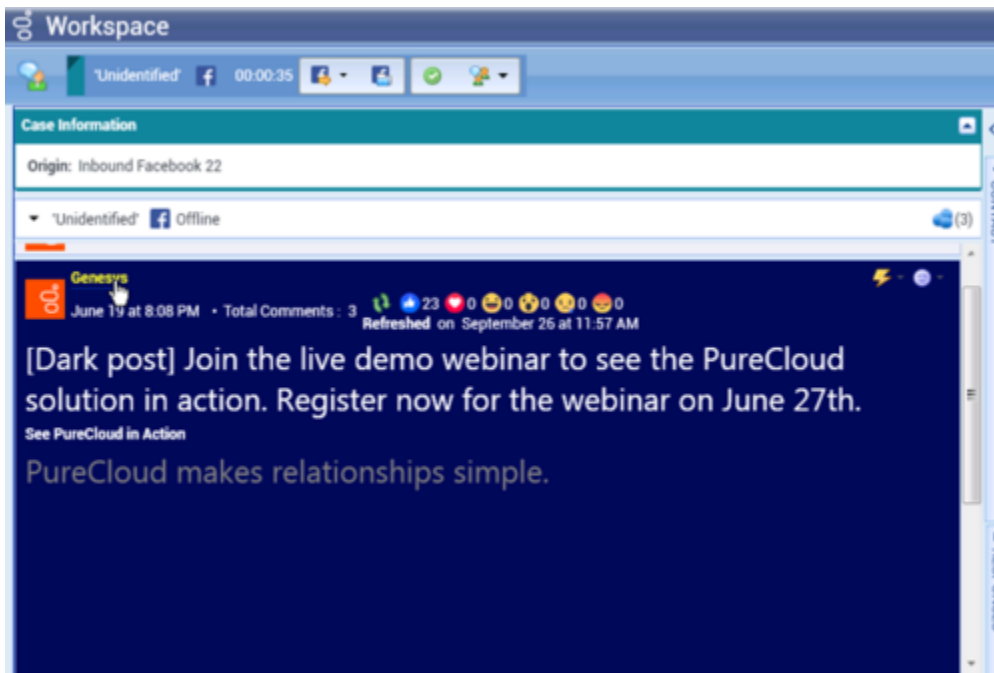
Workspace

'Unidentified' 00:00:35

Case Information

Origin: Inbound Facebook 22

'Unidentified' Offline

(3)

Genesys

June 19 at 8:08 PM • Total Comments : 3 23 0 0 0 0 0

Refreshed on September 26 at 11:57 AM

[Dark post] Join the live demo webinar to see the PureCloud solution in action. Register now for the webinar on June 27th.

See PureCloud in Action

PureCloud makes relationships simple.